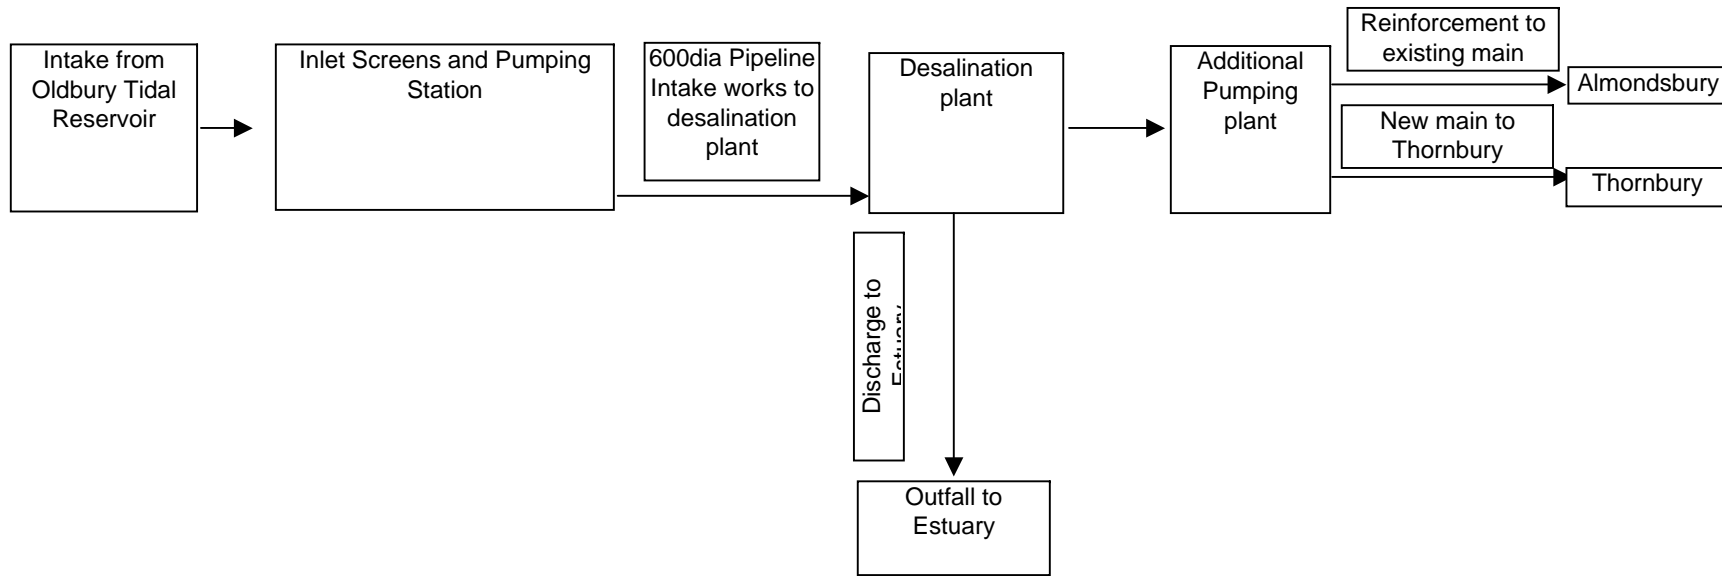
Intake from Oldbury Tidal Reservoir

Inlet Screens and Pumping Station

600dia Pipeline Intake works to desalination plant

Desalination plant

Additional Pumping plant

Reinforcement to existing main

Almondsbury

New main to Thornbury

Thornbury

Discharge to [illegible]

Outfall to Estuary